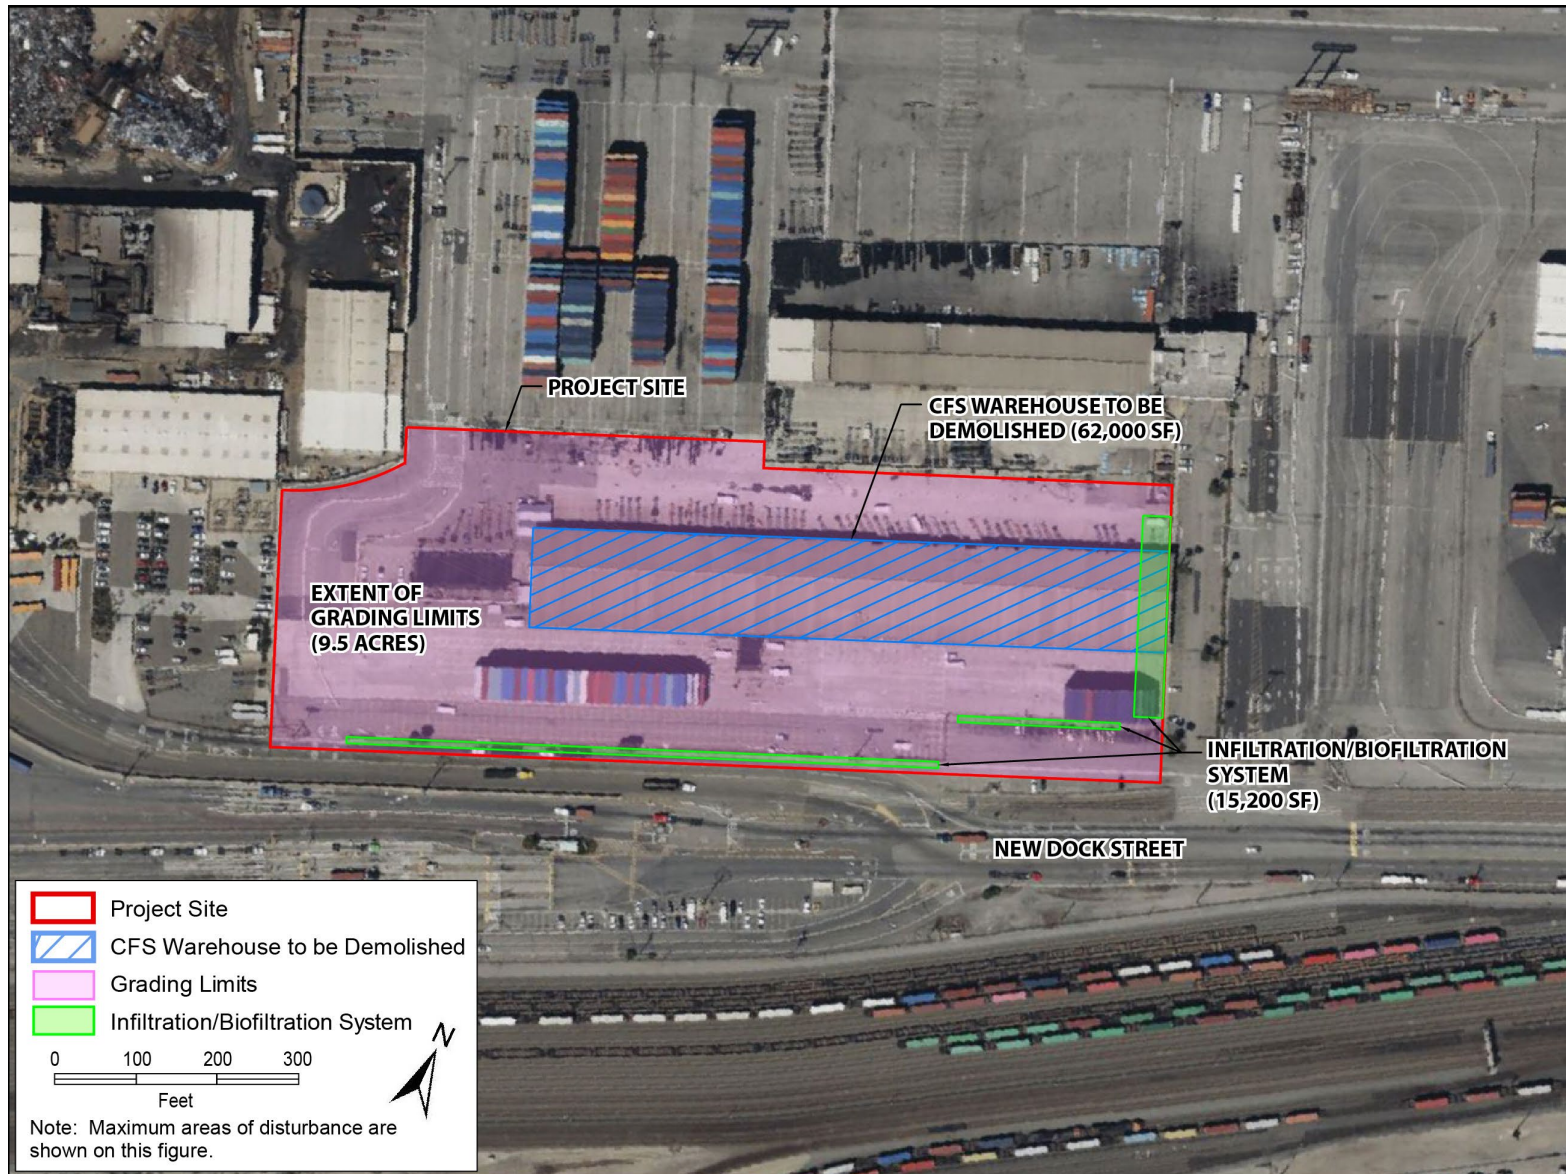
PROJECT SITE

CFS WAREHOUSE TO BE DEMOLISHED (62,000 SF)

EXTENT OF GRADING LIMITS (9.5 ACRES)

INFILTRATION/BIOFILTRATION SYSTEM (15,200 SF)

NEW DOCK STREET

Project Site
CFS Warehouse to be Demolished
Grading Limits
Infiltration/Biofiltration System

0 100 200 300
Feet

N

Note: Maximum areas of disturbance are shown on this figure.